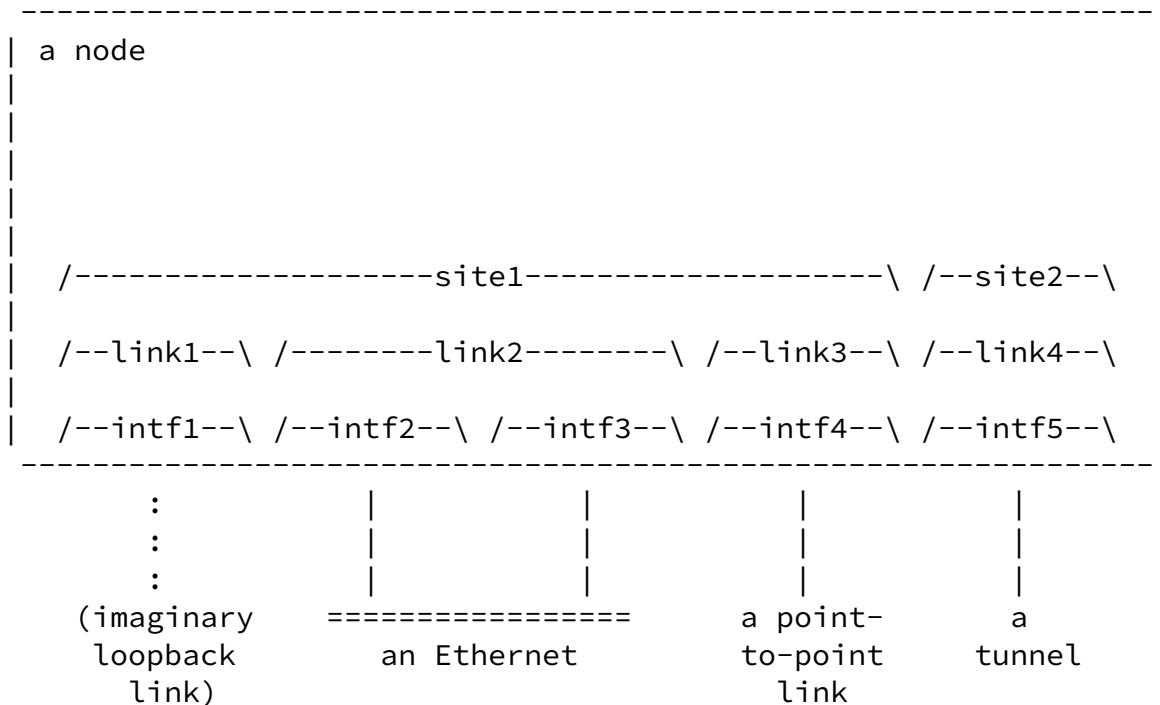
a node

/--------------------site1--------------------\ /--site2--\

/--link1--\ /--------link2--------\ /--link3--\ /--link4--\

/--intf1--\ /--intf2--\ /--intf3--\ /--intf4--\ /--intf5--\

(imaginary loopback link)

================= an Ethernet

a point-to-point link

a tunnel